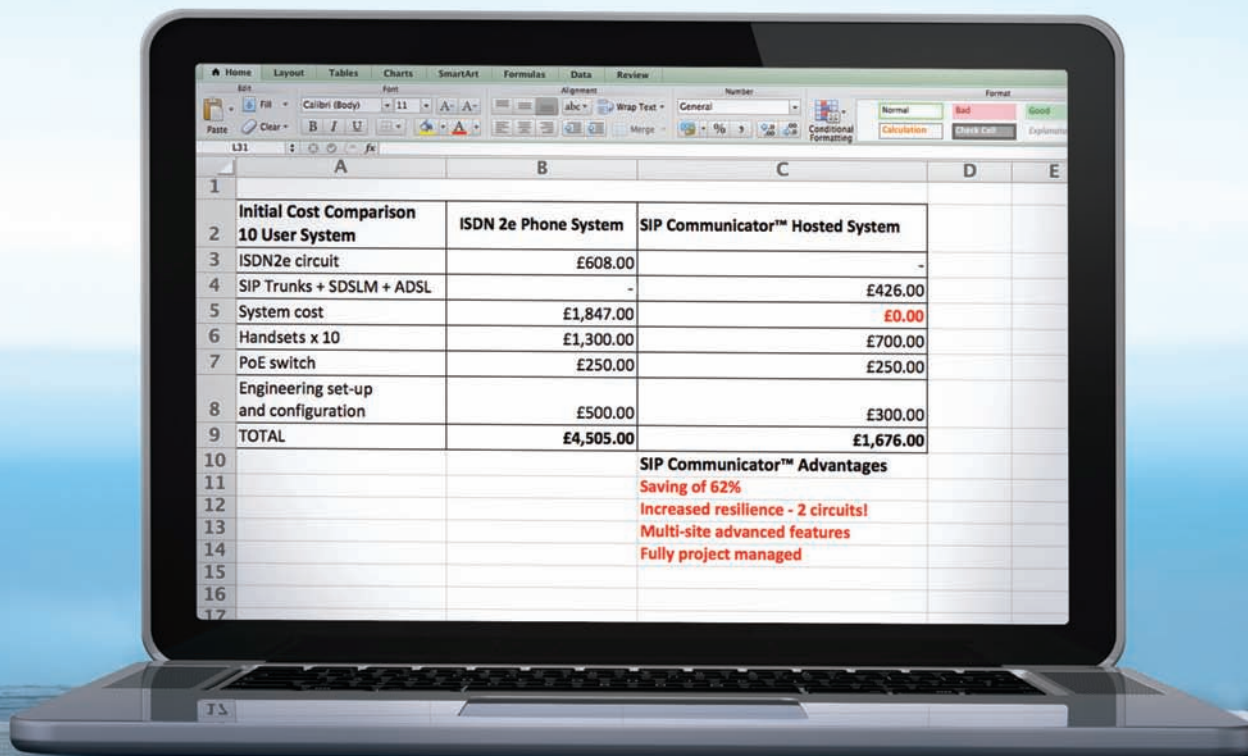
Home Layout Tables Charts SmartArt Formulas Data Review

Edit Font Alignment Number Format

Paste Fill Clear Calibri (Body) 11 B I U abc Wrap Text Merge General % Conditional Formatting Normal Bad Good Calculation Check Cell Explanatory

L31 fx

| | A | B | C | D | E |
|---|---|---|---|---|---|
| 1 | | | | | |
| 2 | Initial Cost Comparison 10 User System | ISDN 2e Phone System | SIP Communicator™ Hosted System | | |
| 3 | ISDN2e circuit | £608.00 | - | | |
| 4 | SIP Trunks + SDSLM + ADSL | - | £426.00 | | |
| 5 | System cost | £1,847.00 | £0.00 | | |
| 6 | Handsets x 10 | £1,300.00 | £700.00 | | |
| 7 | PoE switch | £250.00 | £250.00 | | |
| 8 | Engineering set-up and configuration | £500.00 | £300.00 | | |
| 9 | TOTAL | £4,505.00 | £1,676.00 | | |
| 10 | | | SIP Communicator™ Advantages | | |
| 11 | | | Saving of 62% | | |
| 12 | | | Increased resilience - 2 circuits! | | |
| 13 | | | Multi-site advanced features | | |
| 14 | | | Fully project managed | | |
| 15 | | | | | |
| 16 | | | | | |
| 17 | | | | | |